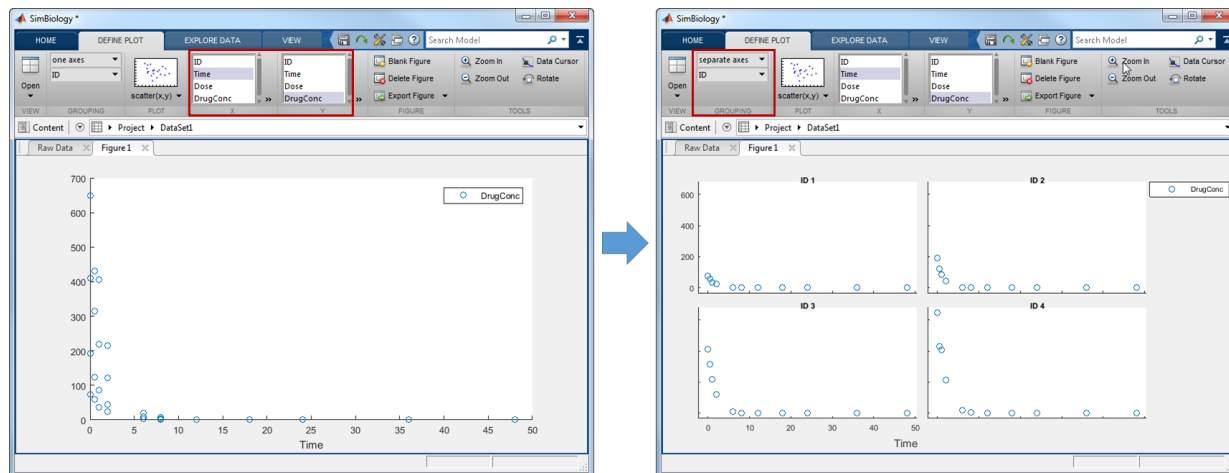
SimBiology *

HOME DEFINE PLOT EXPLORE DATA VIEW

Search Model

Open
one axes
ID
scatter(x,y)
ID
Time
Dose
DrugConc
ID
Time
Dose
DrugConc
Blank Figure
Delete Figure
Export Figure
Zoom In
Zoom Out
Data Cursor
Rotate

VIEW GROUPING PLOT X Y FIGURE TOOLS

Content Project DataSet1

Raw Data Figure 1

700
600
500
400
300
200
100
0
0 5 10 15 20 25 30 35 40 45 50
Time

DrugConc

SimBiology *

HOME DEFINE PLOT EXPLORE DATA VIEW

Search Model

Open
separate axes
ID
scatter(x,y)
ID
Time
Dose
DrugConc
ID
Time
Dose
DrugConc
Blank Figure
Delete Figure
Export Figure
Zoom In
Zoom Out
Data Cursor
Rotate

VIEW GROUPING PLOT X Y FIGURE TOOLS

Content Project DataSet1

Raw Data Figure 1

ID 1
600
400
200
0

ID 2

ID 3
0 20 40

ID 4
0 20 40
Time

DrugConc